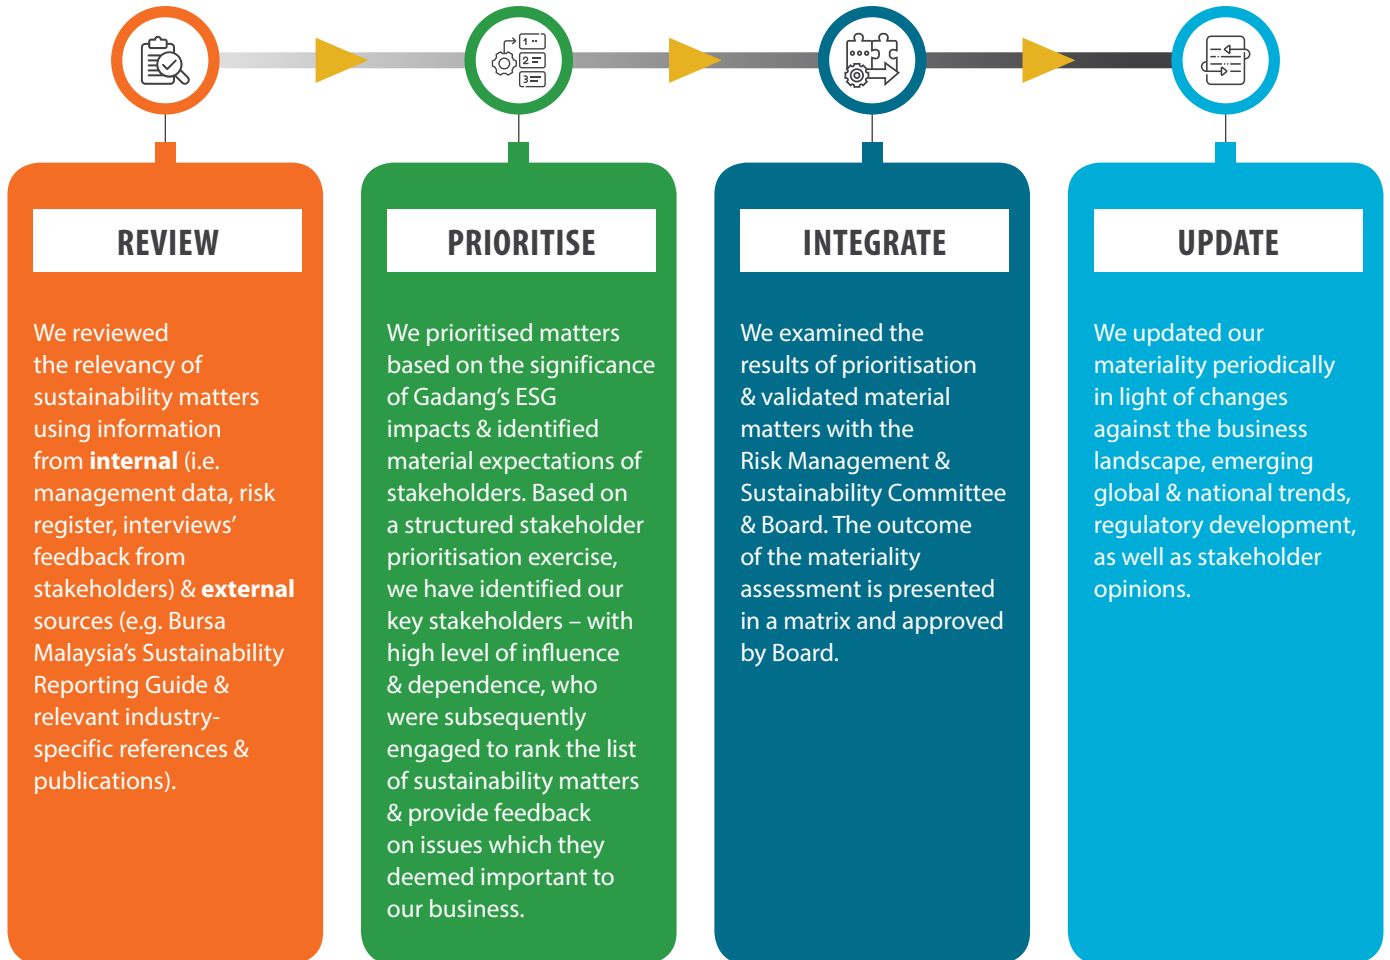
1
2
3

REVIEW

We reviewed the relevancy of sustainability matters using information from **internal** (i.e. management data, risk register, interviews' feedback from stakeholders) & **external** sources (e.g. Bursa Malaysia's Sustainability Reporting Guide & relevant industry-specific references & publications).

PRIORITISE

We prioritised matters based on the significance of Gadang's ESG impacts & identified material expectations of stakeholders. Based on a structured stakeholder prioritisation exercise, we have identified our key stakeholders – with high level of influence & dependence, who were subsequently engaged to rank the list of sustainability matters & provide feedback on issues which they deemed important to our business.

INTEGRATE

We examined the results of prioritisation & validated material matters with the Risk Management & Sustainability Committee & Board. The outcome of the materiality assessment is presented in a matrix and approved by Board.

UPDATE

We updated our materiality periodically in light of changes against the business landscape, emerging global & national trends, regulatory development, as well as stakeholder opinions.